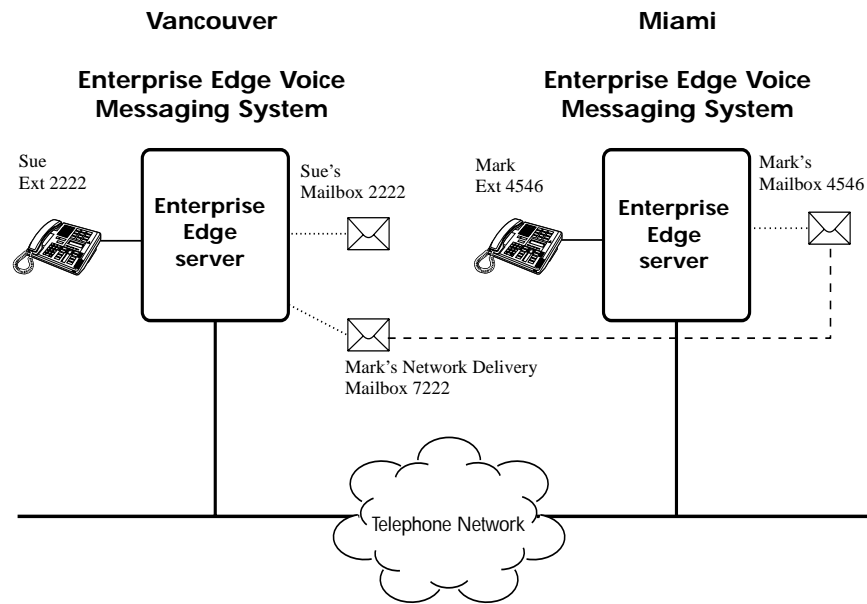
Vancouver

Enterprise Edge Voice Messaging System

Sue
Ext 2222

Enterprise Edge server

Sue's
Mailbox 2222

Mark's Network Delivery
Mailbox 7222

Miami

Enterprise Edge Voice Messaging System

Mark
Ext 4546

Enterprise Edge server

Mark's
Mailbox 4546

Telephone Network